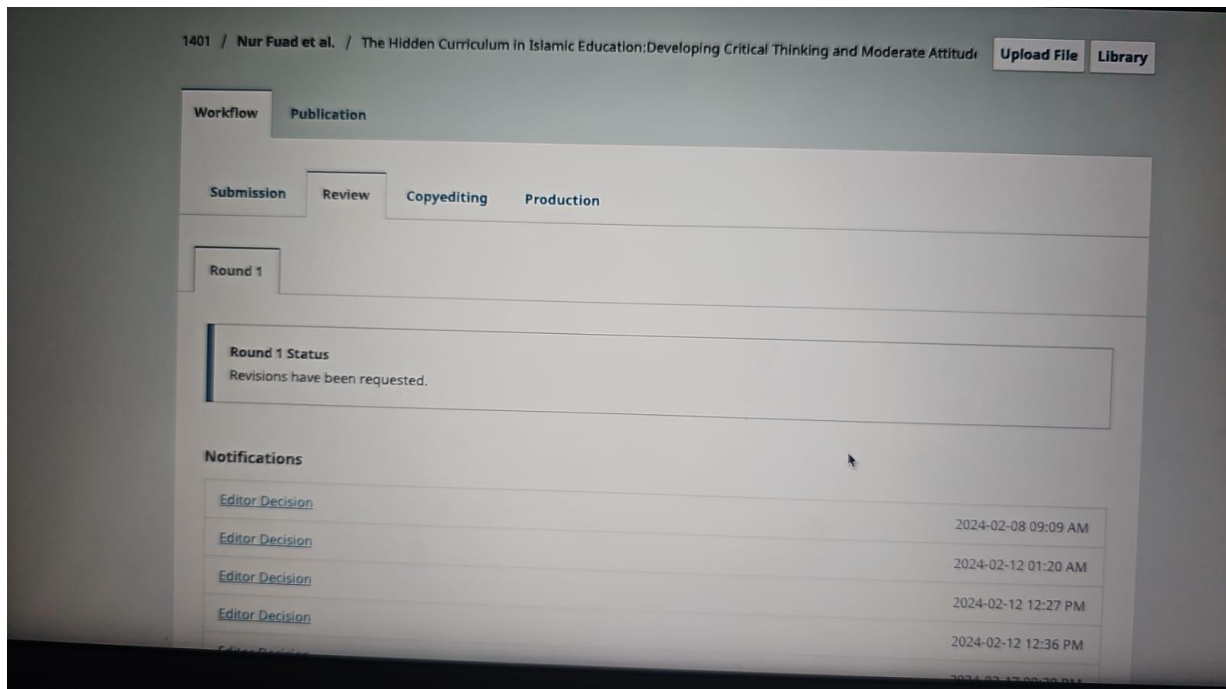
1401 / Nur Fuad et al. / The Hidden Curriculum in Islamic Education:Developing Critical Thinking and Moderate Attitud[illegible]

Upload File

Library

Workflow

Publication

Submission

Review

Copyediting

Production

Round 1

Round 1 Status

Revisions have been requested.

Notifications

| | |
|---|---|
| Editor Decision | 2024-02-08 09:09 AM |
| Editor Decision | 2024-02-12 01:20 AM |
| Editor Decision | 2024-02-12 12:27 PM |
| Editor Decision | 2024-02-12 12:36 PM |
| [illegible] | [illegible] |